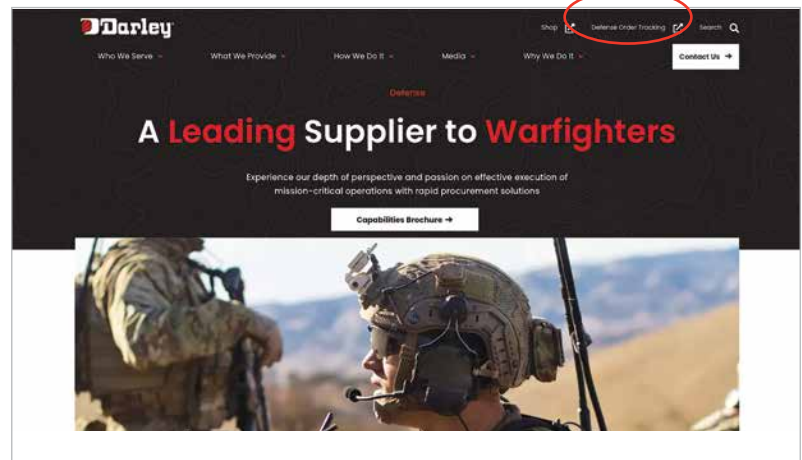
Darley

Shop Defense Order Tracking Search

Who We Serve What We Provide How We Do It Media Why We Do It Contact Us →

Defense

A Leading Supplier to Warfighters

Experience our depth of perspective and passion on effective execution of mission-critical operations with rapid procurement solutions

Capabilities Brochure →